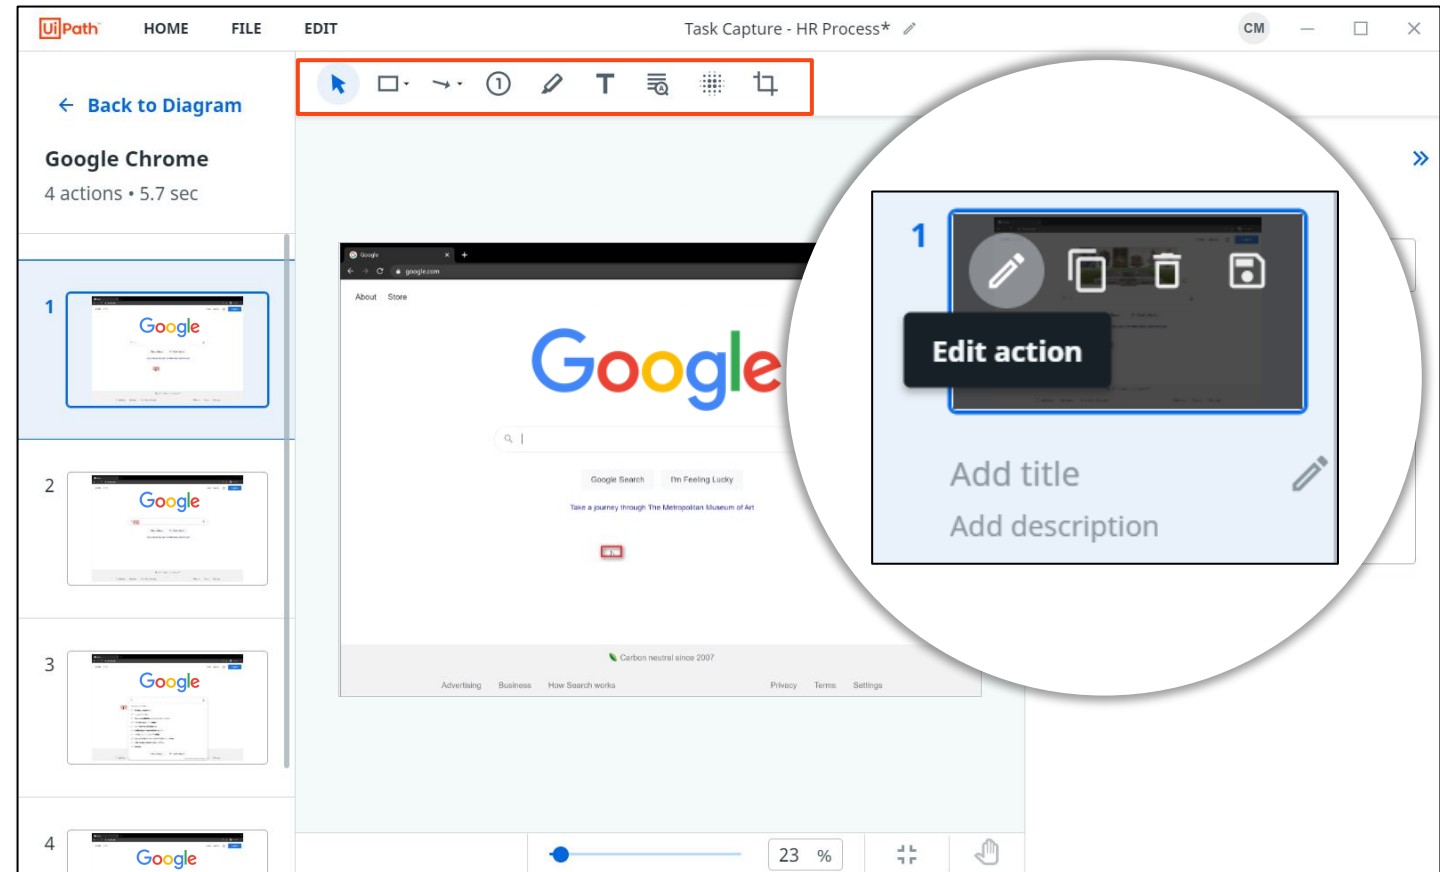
UiPath HOME FILE EDIT

Task Capture - HR Process*

CM

← Back to Diagram

Google Chrome
4 actions • 5.7 sec

1

Google

2

Google

3

Google

4

Google

Google

google.com

About Store

Google

Google Search I'm Feeling Lucky

Take a journey through The Metropolitan Museum of Art

Carbon neutral since 2007

Advertising Business How Search works Privacy Terms Settings

1

Edit action

Add title

Add description

23 %